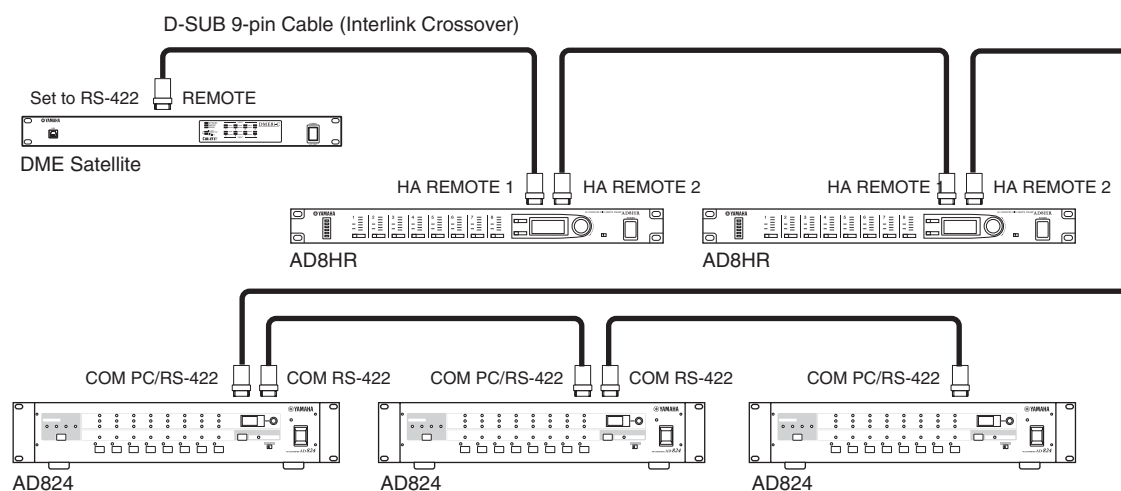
D-SUB 9-pin Cable (Interlink Crossover)

Set to RS-422

REMOTE

DME Satellite

HA REMOTE 1

HA REMOTE 2

HA REMOTE 1

HA REMOTE 2

AD8HR

AD8HR

COM PC/RS-422

COM RS-422

COM PC/RS-422

COM RS-422

COM PC/RS-422

AD824

AD824

AD824